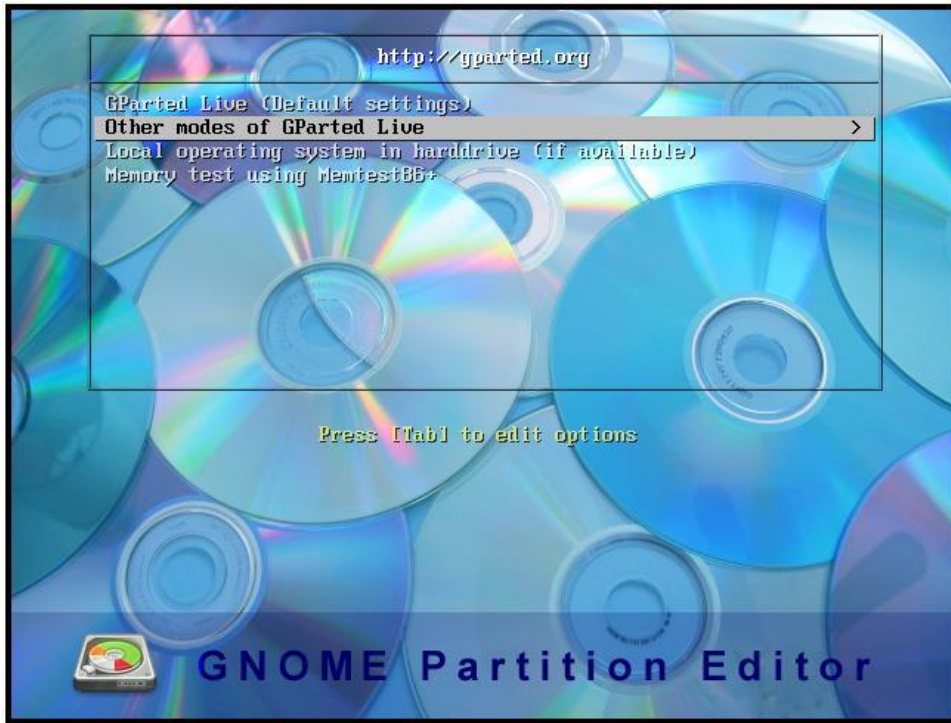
http://gparted.org

GParted Live (Default settings)
Other modes of GParted Live >
Local operating system in harddrive (if available)
Memory test using Memtest86+

Press [Tab] to edit options

GNOME Partition Editor